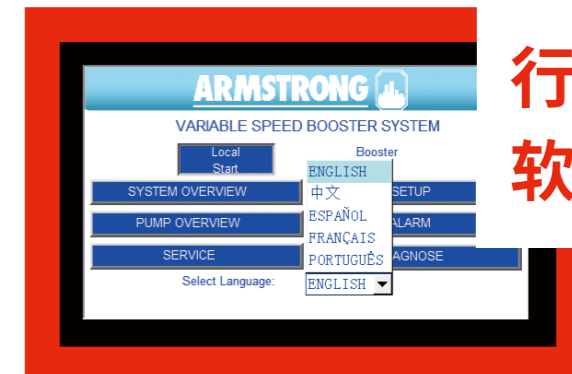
行
软

ARMSTRONG

VARIABLE SPEED BOOSTER SYSTEM

Local Start

Booster

ENGLISH
中文
ESPAÑOL
FRANÇAIS
PORTUGUÊS

SYSTEM OVERVIEW

SETUP

PUMP OVERVIEW

ALARM

SERVICE

AGNOSE

Select Language:

ENGLISH